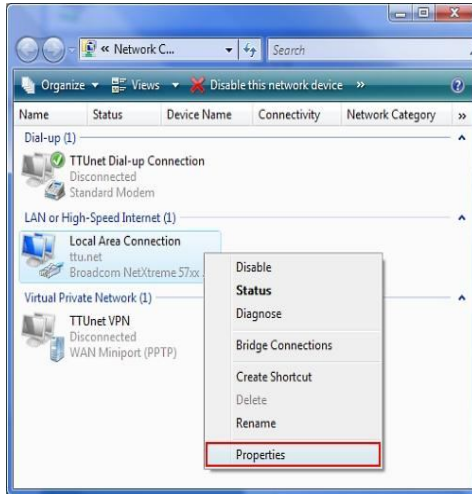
« Network C...
Search
Organize ▾ Views ▾ Disable this network device »
Name Status Device Name Connectivity Network Category »
Dial-up (1)
TTUnet Dial-up Connection
Disconnected
Standard Modem
LAN or High-Speed Internet (1)
Local Area Connection
ttu.net
Broadcom NetXtreme 57xx ...
Virtual Private Network (1)
TTUnet VPN
Disconnected
WAN Miniport (PPTP)
Disable
Status
Diagnose
Bridge Connections
Create Shortcut
Delete
Rename
Properties